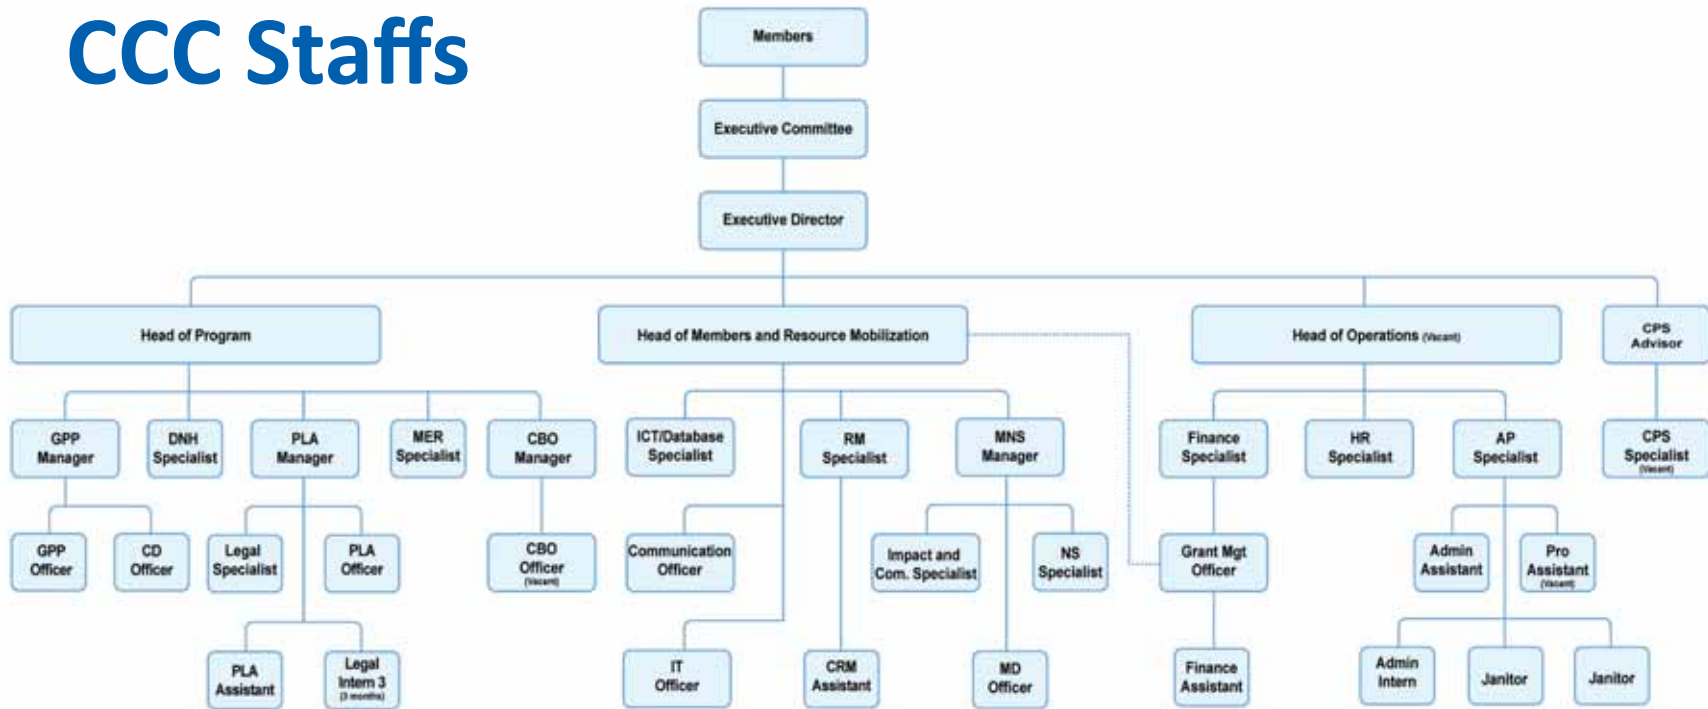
CCC Staffs

Members

Executive Committee

Executive Director

Head of Program

Head of Members and Resource Mobilization

Head of Operations (Vacant)

CPS Advisor

GPP Manager

DNH Specialist

PLA Manager

MER Specialist

CBO Manager

ICT/Database Specialist

RM Specialist

MNS Manager

Finance Specialist

HR Specialist

AP Specialist

CPS Specialist (Vacant)

GPP Officer

CD Officer

Legal Specialist

PLA Officer

CBO Officer (Vacant)

Communication Officer

Impact and Com. Specialist

NS Specialist

Grant Mgt Officer

Admin Assistant

Pro Assistant (Vacant)

PLA Assistant

Legal Intern 3 (3 months)

IT Officer

CRM Assistant

MD Officer

Finance Assistant

Admin Intern

Janitor

Janitor